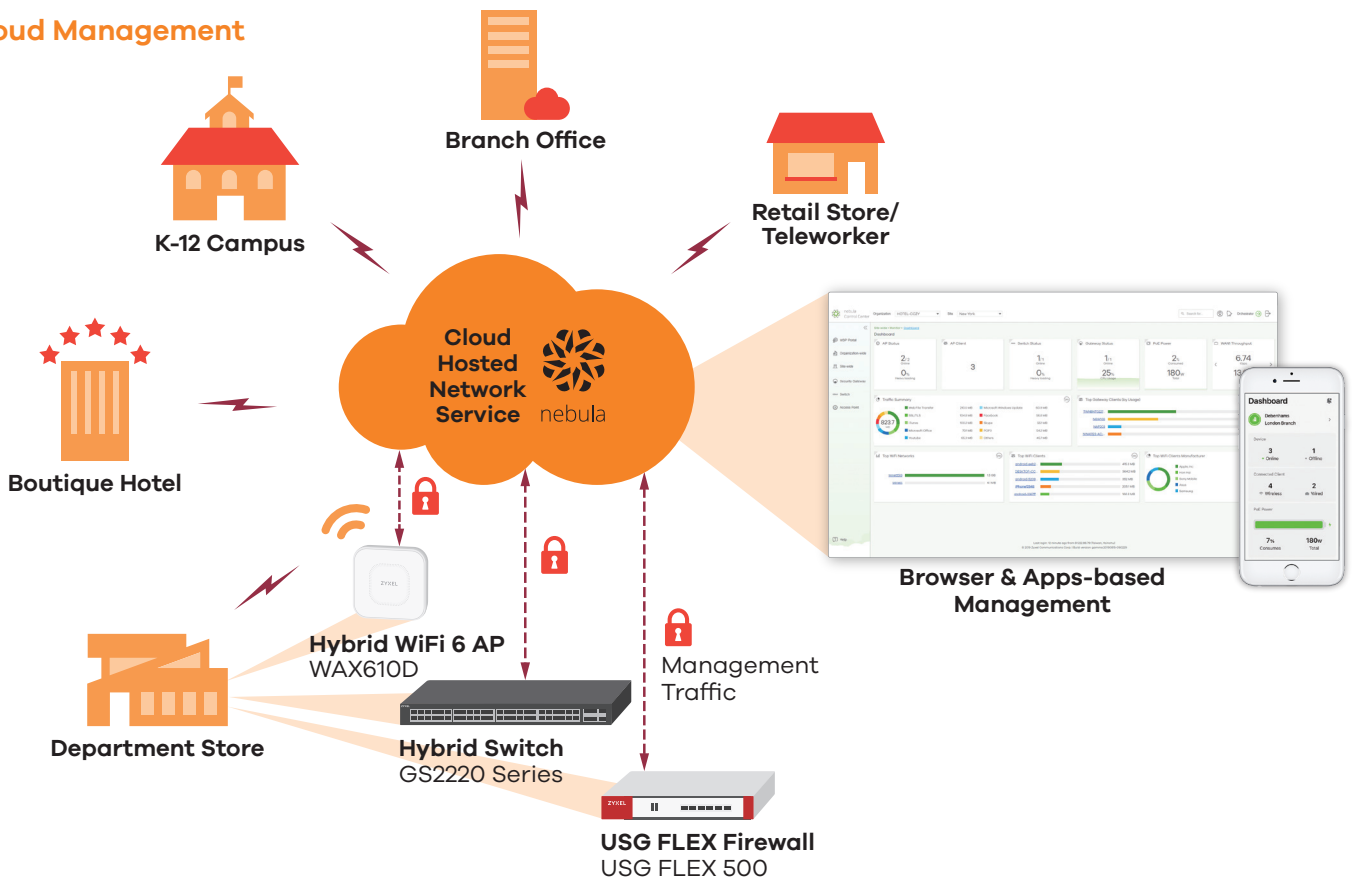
oud Management

Branch Office

K-12 Campus

Retail Store/ Teleworker

Boutique Hotel

Cloud Hosted Network Service

nebula

Browser & Apps-based Management

Dashboard

Service

3 Online

1 Offline

Connected Client

4 Wireless

2 Wired

7% Consumed

180w Total

Hybrid WiFi 6 AP
WAX610D

ZYXEL

Management Traffic

Department Store

Hybrid Switch
GS2220 Series

ZYXEL

USG FLEX Firewall
USG FLEX 500